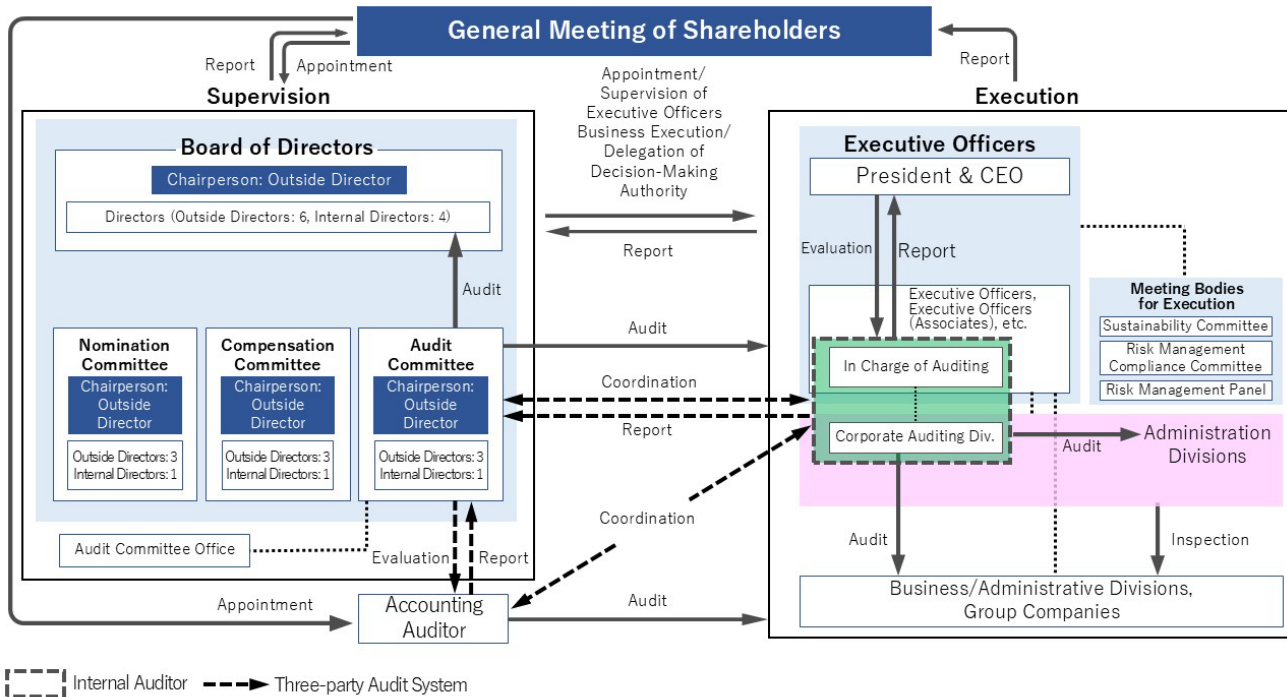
General Meeting of Shareholders

Report
Appointment
Report

Supervision

Execution

Appointment/ Supervision of Executive Officers Business Execution/ Delegation of Decision-Making Authority

Report

Board of Directors

Chairperson: Outside Director

Directors (Outside Directors: 6, Internal Directors: 4)

Audit

Nomination Committee
Chairperson: Outside Director
Outside Directors: 3
Internal Directors: 1

Compensation Committee
Chairperson: Outside Director
Outside Directors: 3
Internal Directors: 1

Audit Committee
Chairperson: Outside Director
Outside Directors: 3
Internal Directors: 1

Audit Committee Office

Evaluation
Report

Audit
Coordination
Report
Coordination

Executive Officers
President & CEO

Evaluation
Report

Executive Officers, Executive Officers (Associates), etc.

In Charge of Auditing

Corporate Auditing Div.

Audit

Administration Divisions

Meeting Bodies for Execution
Sustainability Committee
Risk Management Compliance Committee
Risk Management Panel

Audit
Inspection

Business/Administrative Divisions, Group Companies

Appointment
Accounting Auditor
Audit

Internal Auditor
Three-party Audit System